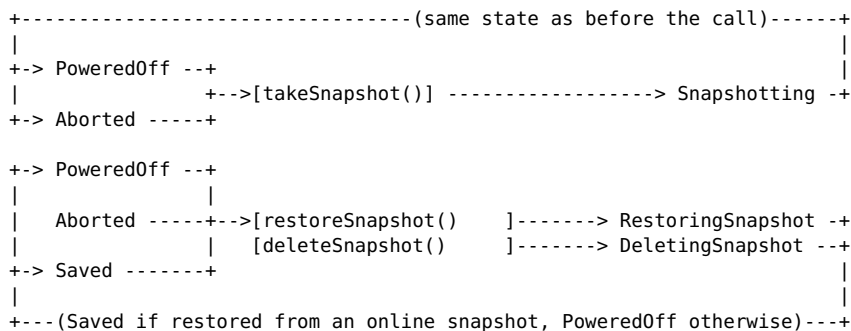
+---------------------------------(same state as before the call)------+
|                                                                      |
+-> PoweredOff --+                                                     |
|                +-->[takeSnapshot()] ------------------> Snapshotting -+
+-> Aborted -----+

+-> PoweredOff --+
|                |
|   Aborted -----+-->[restoreSnapshot()    ]-------> RestoringSnapshot -+
|                |   [deleteSnapshot()     ]-------> DeletingSnapshot --+
+-> Saved -------+                                                      |
|                                                                       |
+---(Saved if restored from an online snapshot, PoweredOff otherwise)---+